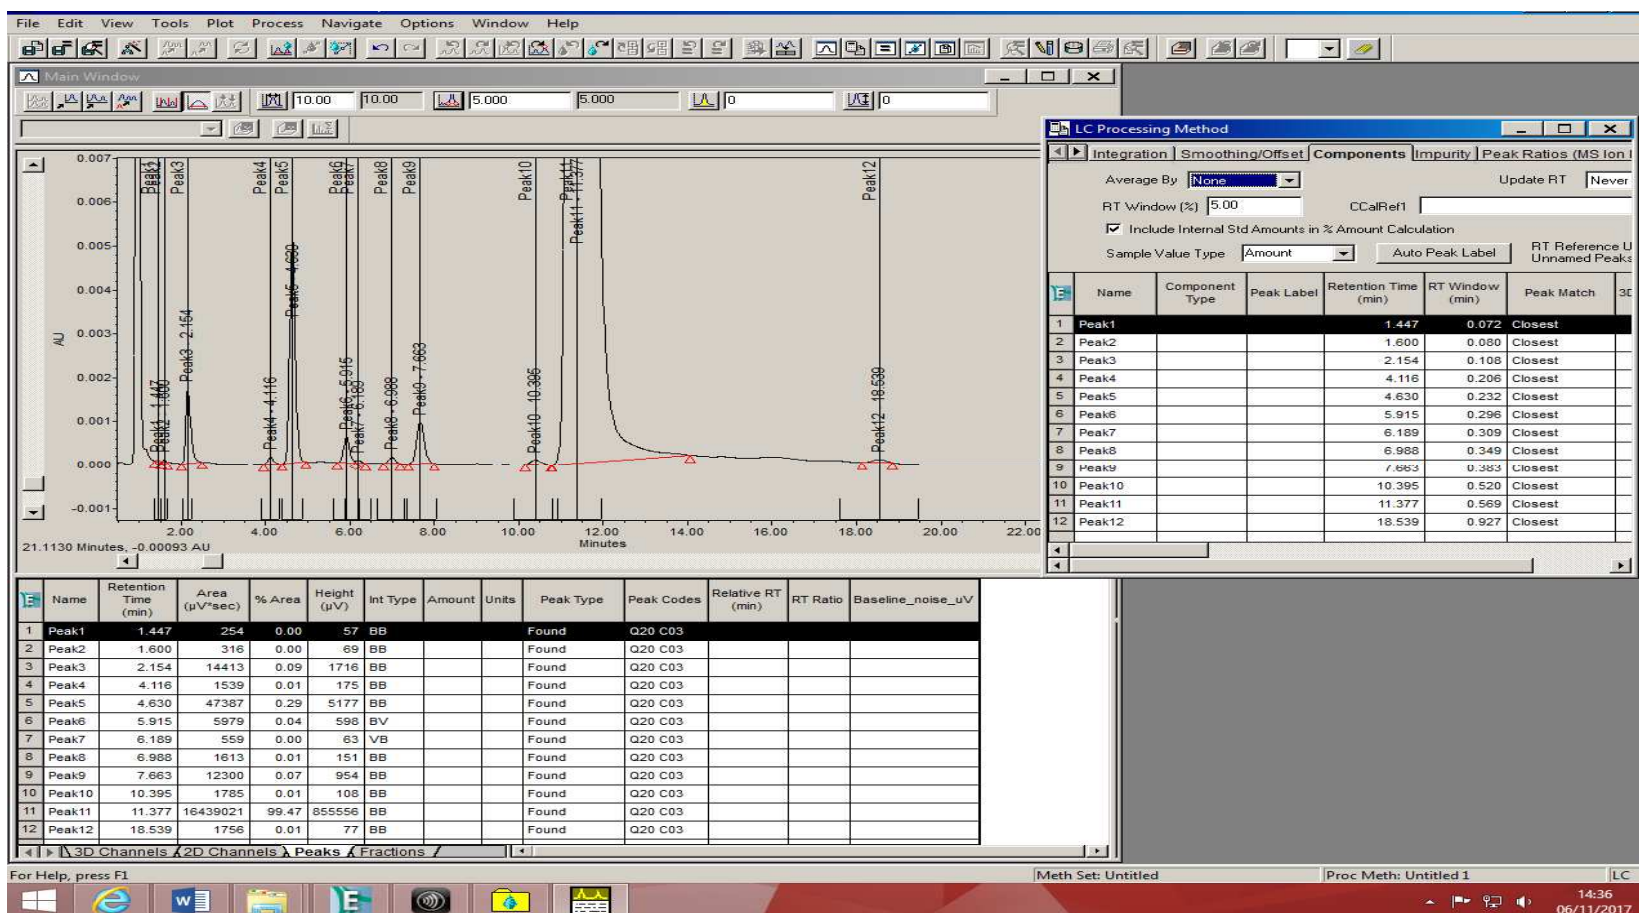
File Edit View Tools Plot Process Navigate Options Window Help

Main Window

10.00 10.00 5.000 5.000 0 0

0.007 0.006 0.005 0.004 0.003 0.002 0.001 0.000 -0.001

AU

Peak1 Peak2 Peak3 Peak4 Peak5 Peak6 Peak7 Peak8 Peak9 Peak10 Peak11 Peak12

Peak1 - 1.447 Peak2 - 1.600 Peak3 - 2.154 Peak4 - 4.116 Peak5 - 4.630 Peak6 - 5.915 Peak7 - 6.189 Peak8 - 6.988 Peak9 - 7.663 Peak10 - 10.395 Peak11 - 11.377 Peak12 - 18.539

2.00 4.00 6.00 8.00 10.00 12.00 14.00 16.00 18.00 20.00 22.00
Minutes

21.1130 Minutes, -0.00093 AU

| | Name | Retention Time (min) | Area (µV*sec) | % Area | Height (µV) | Int Type | Amount | Units | Peak Type | Peak Codes | Relative RT (min) | RT Ratio | Baseline_noise_uV |
|---|---|---|---|---|---|---|---|---|---|---|---|---|---|
| 1 | Peak1 | 1.447 | 254 | 0.00 | 57 | BB | | | Found | Q20 C03 | | | |
| 2 | Peak2 | 1.600 | 316 | 0.00 | 69 | BB | | | Found | Q20 C03 | | | |
| 3 | Peak3 | 2.154 | 14413 | 0.09 | 1716 | BB | | | Found | Q20 C03 | | | |
| 4 | Peak4 | 4.116 | 1539 | 0.01 | 175 | BB | | | Found | Q20 C03 | | | |
| 5 | Peak5 | 4.630 | 47387 | 0.29 | 5177 | BB | | | Found | Q20 C03 | | | |
| 6 | Peak6 | 5.915 | 5979 | 0.04 | 598 | BV | | | Found | Q20 C03 | | | |
| 7 | Peak7 | 6.189 | 559 | 0.00 | 63 | VB | | | Found | Q20 C03 | | | |
| 8 | Peak8 | 6.988 | 1613 | 0.01 | 151 | BB | | | Found | Q20 C03 | | | |
| 9 | Peak9 | 7.663 | 12300 | 0.07 | 954 | BB | | | Found | Q20 C03 | | | |
| 10 | Peak10 | 10.395 | 1785 | 0.01 | 108 | BB | | | Found | Q20 C03 | | | |
| 11 | Peak11 | 11.377 | 16439021 | 99.47 | 855556 | BB | | | Found | Q20 C03 | | | |
| 12 | Peak12 | 18.539 | 1756 | 0.01 | 77 | BB | | | Found | Q20 C03 | | | |

3D Channels 2D Channels Peaks Fractions

LC Processing Method

Integration Smoothing/Offset Components Impurity Peak Ratios (MS Ion

Average By None Update RT Never
RT Window (%) 5.00 CCalRef1
Include Internal Std Amounts in % Amount Calculation
Sample Value Type Amount Auto Peak Label RT Reference U Unnamed Peaks

| | Name | Component Type | Peak Label | Retention Time (min) | RT Window (min) | Peak Match | 3D |
|---|---|---|---|---|---|---|---|
| 1 | Peak1 | | | 1.447 | 0.072 | Closest | |
| 2 | Peak2 | | | 1.600 | 0.080 | Closest | |
| 3 | Peak3 | | | 2.154 | 0.108 | Closest | |
| 4 | Peak4 | | | 4.116 | 0.206 | Closest | |
| 5 | Peak5 | | | 4.630 | 0.232 | Closest | |
| 6 | Peak6 | | | 5.915 | 0.296 | Closest | |
| 7 | Peak7 | | | 6.189 | 0.309 | Closest | |
| 8 | Peak8 | | | 6.988 | 0.349 | Closest | |
| 9 | Peak9 | | | 7.663 | 0.383 | Closest | |
| 10 | Peak10 | | | 10.395 | 0.520 | Closest | |
| 11 | Peak11 | | | 11.377 | 0.569 | Closest | |
| 12 | Peak12 | | | 18.539 | 0.927 | Closest | |

For Help, press F1
Meth Set: Untitled
Proc Meth: Untitled 1
LC

14:36
06/11/2017